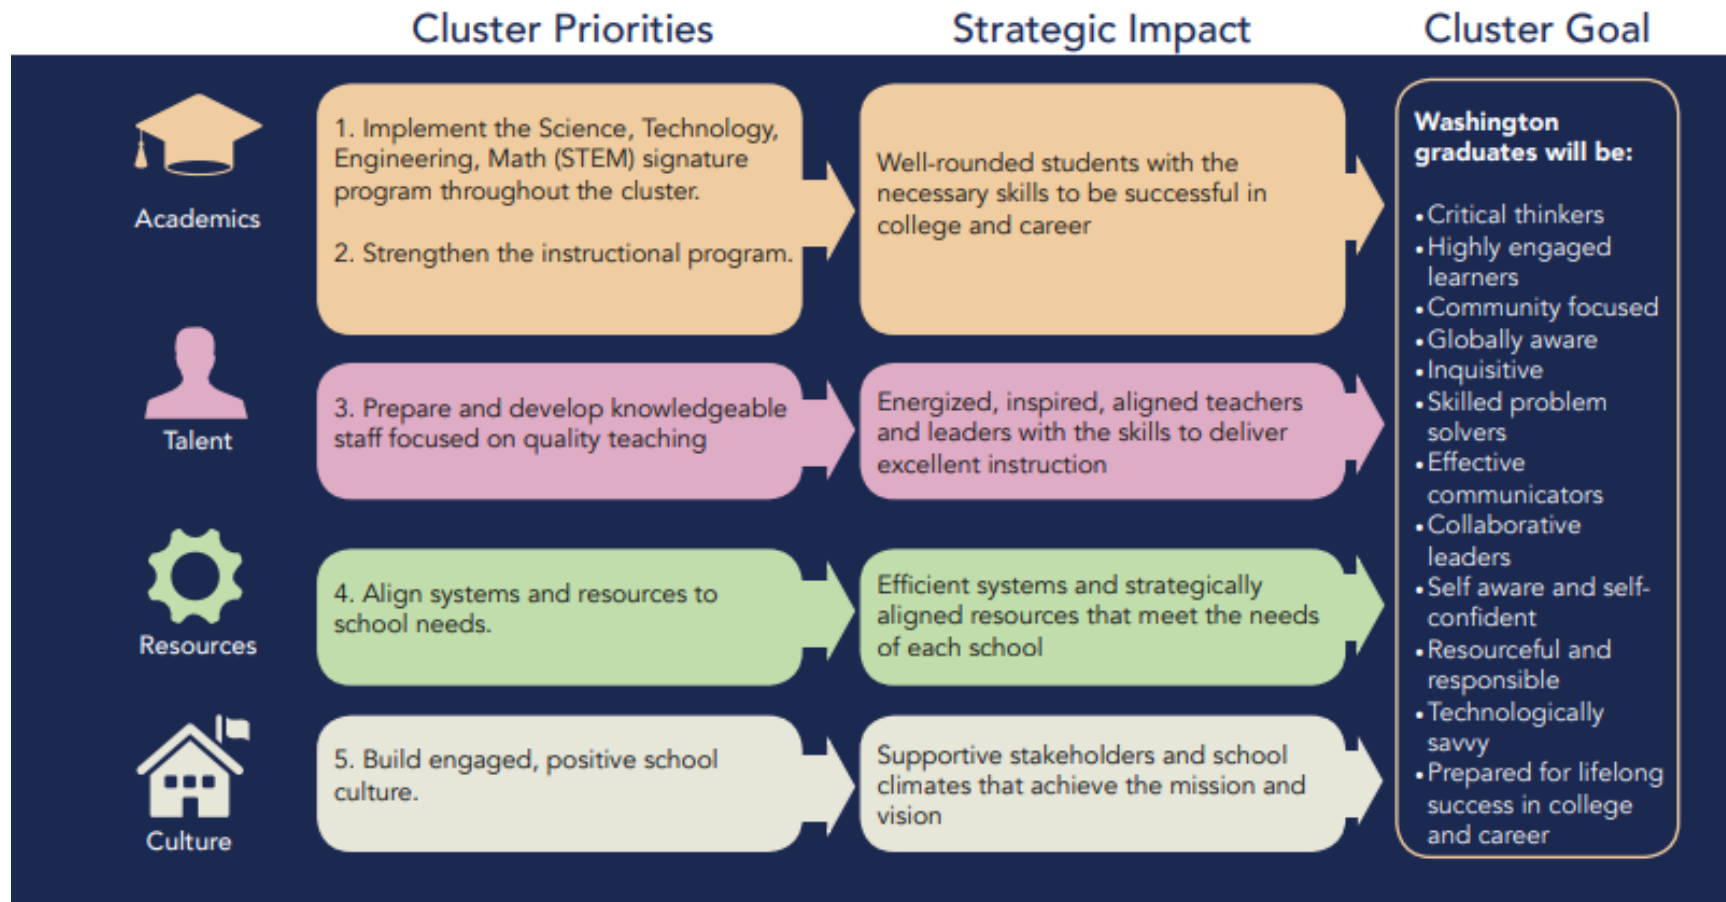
Cluster Priorities

Strategic Impact

Cluster Goal

Academics

1. Implement the Science, Technology, Engineering, Math (STEM) signature program throughout the cluster.

2. Strengthen the instructional program.

Well-rounded students with the necessary skills to be successful in college and career

Talent

3. Prepare and develop knowledgeable staff focused on quality teaching

Energized, inspired, aligned teachers and leaders with the skills to deliver excellent instruction

Resources

4. Align systems and resources to school needs.

Efficient systems and strategically aligned resources that meet the needs of each school

Culture

5. Build engaged, positive school culture.

Supportive stakeholders and school climates that achieve the mission and vision

Washington graduates will be:

• Critical thinkers
• Highly engaged learners
• Community focused
• Globally aware
• Inquisitive
• Skilled problem solvers
• Effective communicators
• Collaborative leaders
• Self aware and self-confident
• Resourceful and responsible
• Technologically savvy
• Prepared for lifelong success in college and career